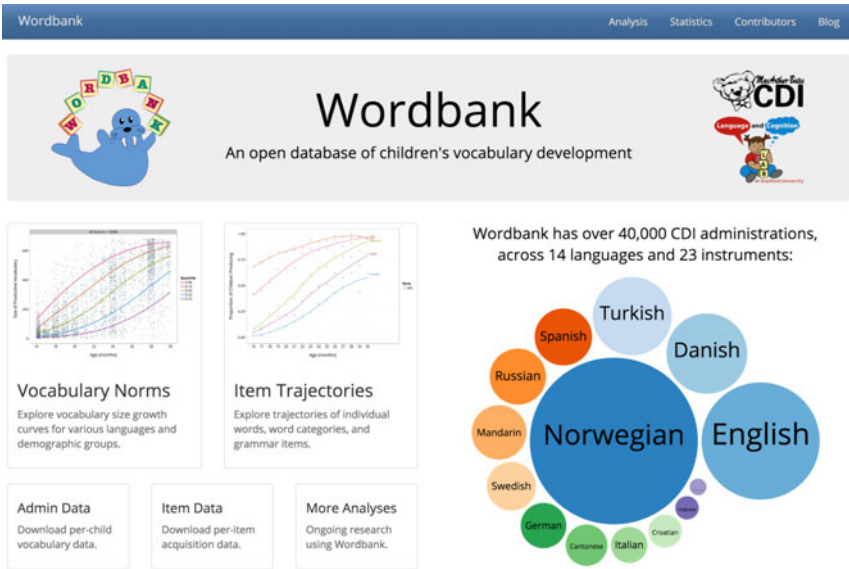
Wordbank

Analysis Statistics Contributors Blog

WORDBANK

Wordbank

An open database of children's vocabulary development

MacArthur-Bates CDI

Language and Cognition

Vocabulary Norms

Explore vocabulary size growth curves for various languages and demographic groups.

Item Trajectories

Explore trajectories of individual words, word categories, and grammar items.

Wordbank has over 40,000 CDI administrations, across 14 languages and 23 instruments:

Turkish
Spanish
Danish
Russian
Mandarin
Norwegian
English
Swedish
German
Cantonese
Italian
Croatian
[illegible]

Admin Data

Download per-child vocabulary data.

Item Data

Download per-item acquisition data.

More Analyses

Ongoing research using Wordbank.